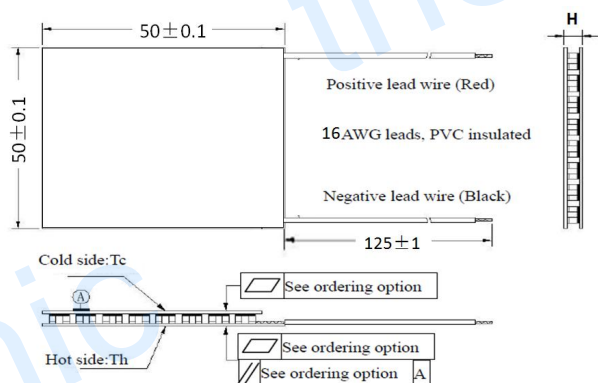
50±0.1

H

50±0.1

Positive lead wire (Red)

16AWG leads, PVC insulated

Negative lead wire (Black)

125±1

Cold side:Tc

A

See ordering option

Hot side:Th

See ordering option

See ordering option A